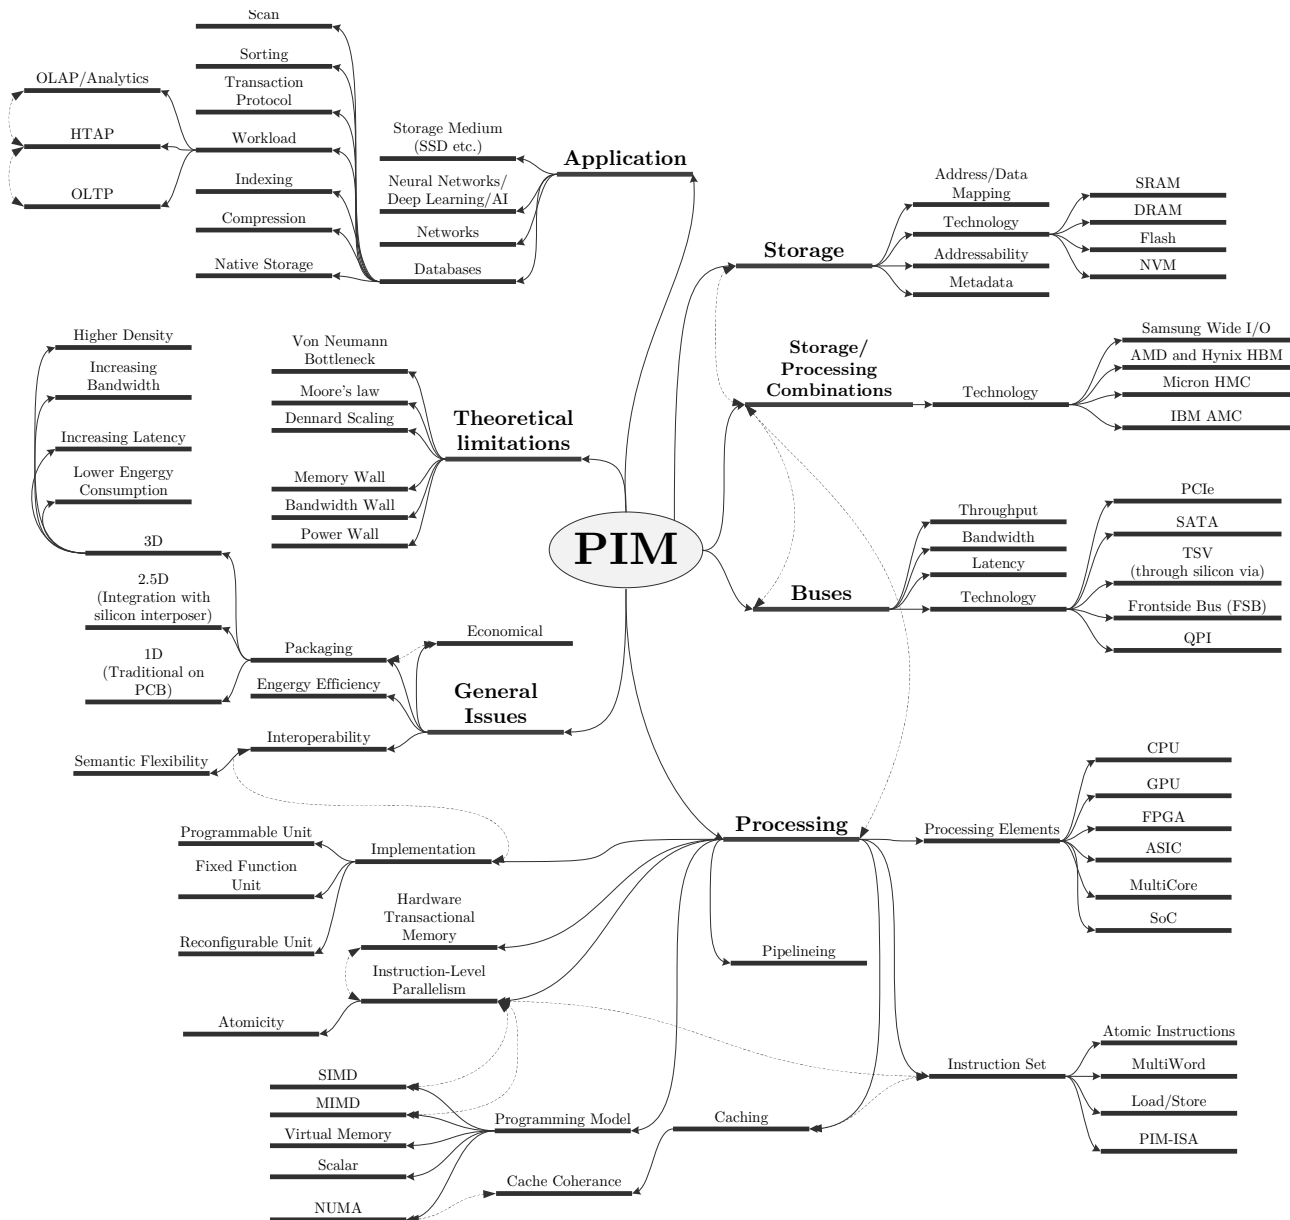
Scan
Sorting
Transaction Protocol
Workload
Indexing
Compression
Native Storage
OLAP/Analytics
HTAP
OLTP
Storage Medium (SSD etc.)
Neural Networks/ Deep Learning/AI
Networks
Databases
Application
Storage
Address/Data Mapping
Technology
Addressability
Metadata
SRAM
DRAM
Flash
NVM
Higher Density
Increasing Bandwidth
Increasing Latency
Lower Engergy Consumption
3D
2.5D (Integration with silicon interposer)
1D (Traditional on PCB)
Von Neumann Bottleneck
Moore's law
Dennard Scaling
Memory Wall
Bandwidth Wall
Power Wall
Theoretical limitations
Storage/ Processing Combinations
Technology
Samsung Wide I/O
AMD and Hynix HBM
Micron HMC
IBM AMC
PIM
Throughput
Bandwidth
Latency
Technology
Buses
PCIe
SATA
TSV (through silicon via)
Frontside Bus (FSB)
QPI
Packaging
Economical
Engergy Efficiency
General Issues
Interoperability
Semantic Flexibility
Programmable Unit
Fixed Function Unit
Reconfigurable Unit
Implementation
Processing
Processing Elements
CPU
GPU
FPGA
ASIC
MultiCore
SoC
Hardware Transactional Memory
Instruction-Level Parallelism
Atomicity
Pipelineing
Instruction Set
Atomic Instructions
MultiWord
Load/Store
PIM-ISA
SIMD
MIMD
Virtual Memory
Scalar
NUMA
Programming Model
Caching
Cache Coherance